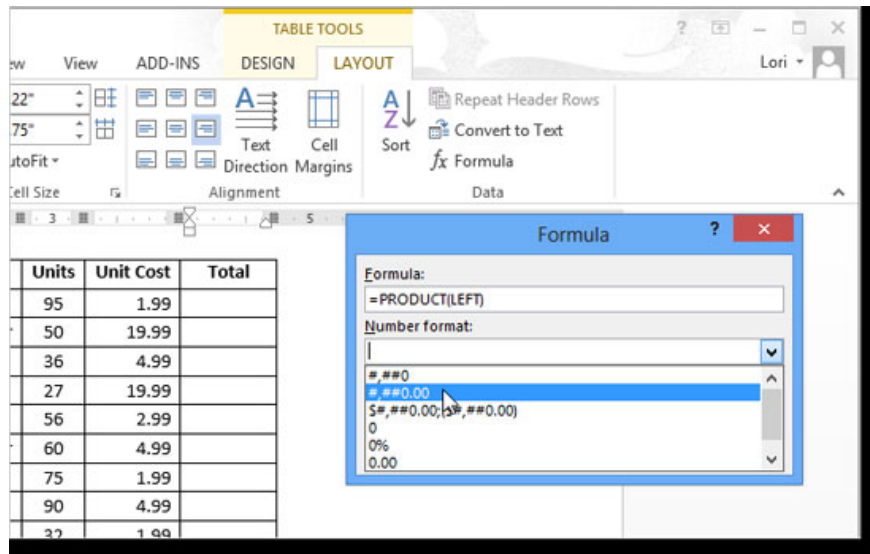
TABLE TOOLS

ew View ADD-INS DESIGN LAYOUT

Lori

22"
75"
utoFit
Cell Size

Text Direction
Cell Margins
Alignment

Sort
Repeat Header Rows
Convert to Text
$fx$ Formula
Data

3 5

Formula

Formula:
=PRODUCT(LEFT)
Number format:

#,##0
#,##0.00
$#,##0.00;($#,##0.00)
0
0%
0.00

| Units | Unit Cost | Total |
|---|---|---|
| 95 | 1.99 | |
| 50 | 19.99 | |
| 36 | 4.99 | |
| 27 | 19.99 | |
| 56 | 2.99 | |
| 60 | 4.99 | |
| 75 | 1.99 | |
| 90 | 4.99 | |
| 32 | 1.99 | |